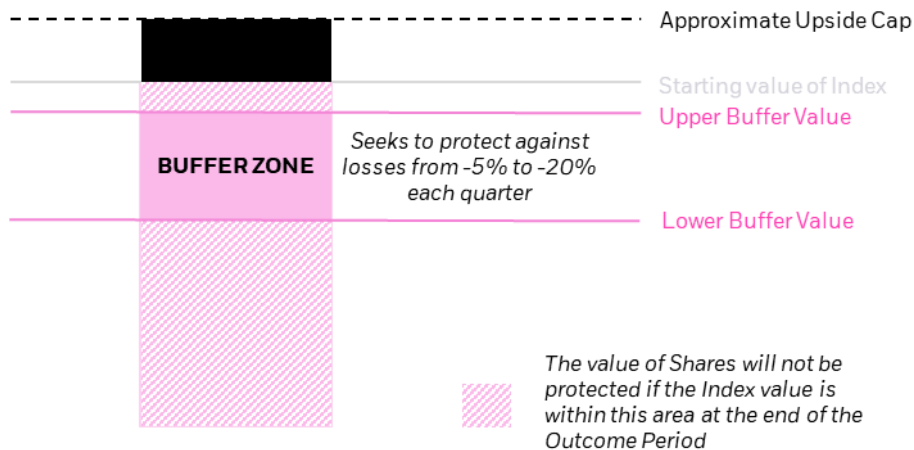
Approximate Upside Cap

Starting value of Index

Upper Buffer Value

BUFFER ZONE

Seeks to protect against losses from -5% to -20% each quarter

Lower Buffer Value

The value of Shares will not be protected if the Index value is within this area at the end of the Outcome Period